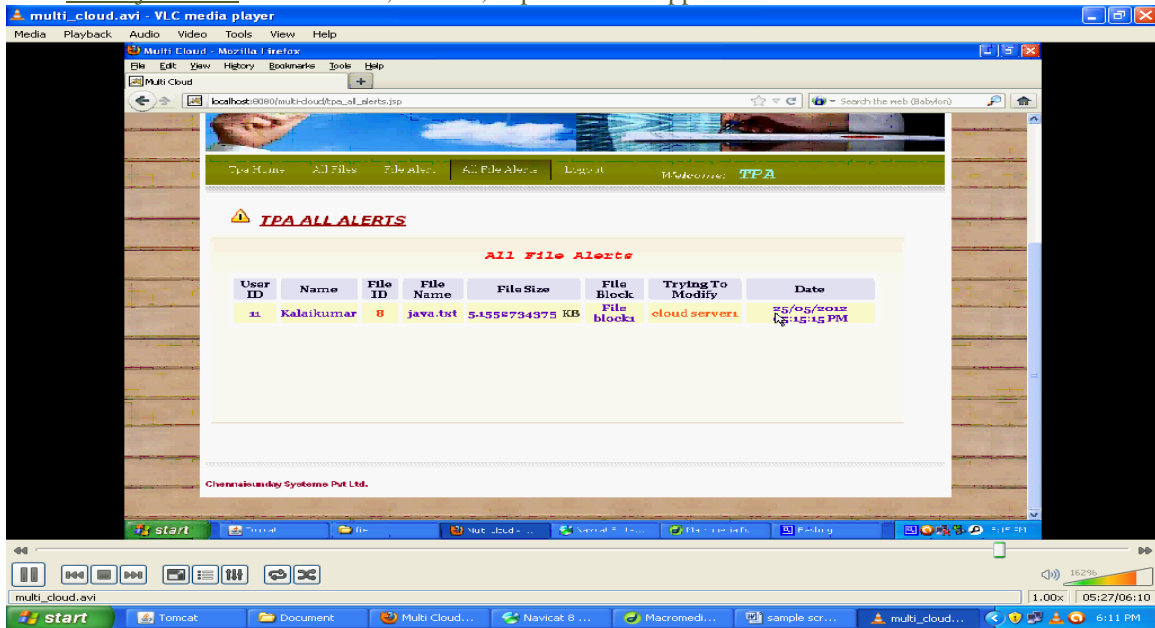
multi_cloud.avi - VLC media player
Media Playback Audio Video Tools View Help
Multi Cloud - Mozilla Firefox
File Edit View History Bookmarks Tools Help
Multi Cloud
localhost:8080/multi-cloud/tpa_all_alerts.jsp
Search the web (Babylon)
Tpa Home All Files File Alert All File Alerts Logout Welcome: TPA
TPA ALL ALERTS
All File Alerts

| User ID | Name | File ID | File Name | File Size | File Block | Trying To Modify | Date |
|---|---|---|---|---|---|---|---|
| 11 | Kalaikumar | 8 | java.txt | 5.1556734375 KB | File block1 | cloud server1 | 25/05/2012 5:15:15 PM |

Chennaisunday Systems Pvt Ltd.
start Tomcat file Multi Cloud - ... Navicat 8 ... Macromedia ... Desktop
multi_cloud.avi
162%
1.00x 05:27/06:10
start Tomcat Document Multi Cloud... Navicat 8 ... Macromedi... sample scr... multi_cloud... 6:11 PM